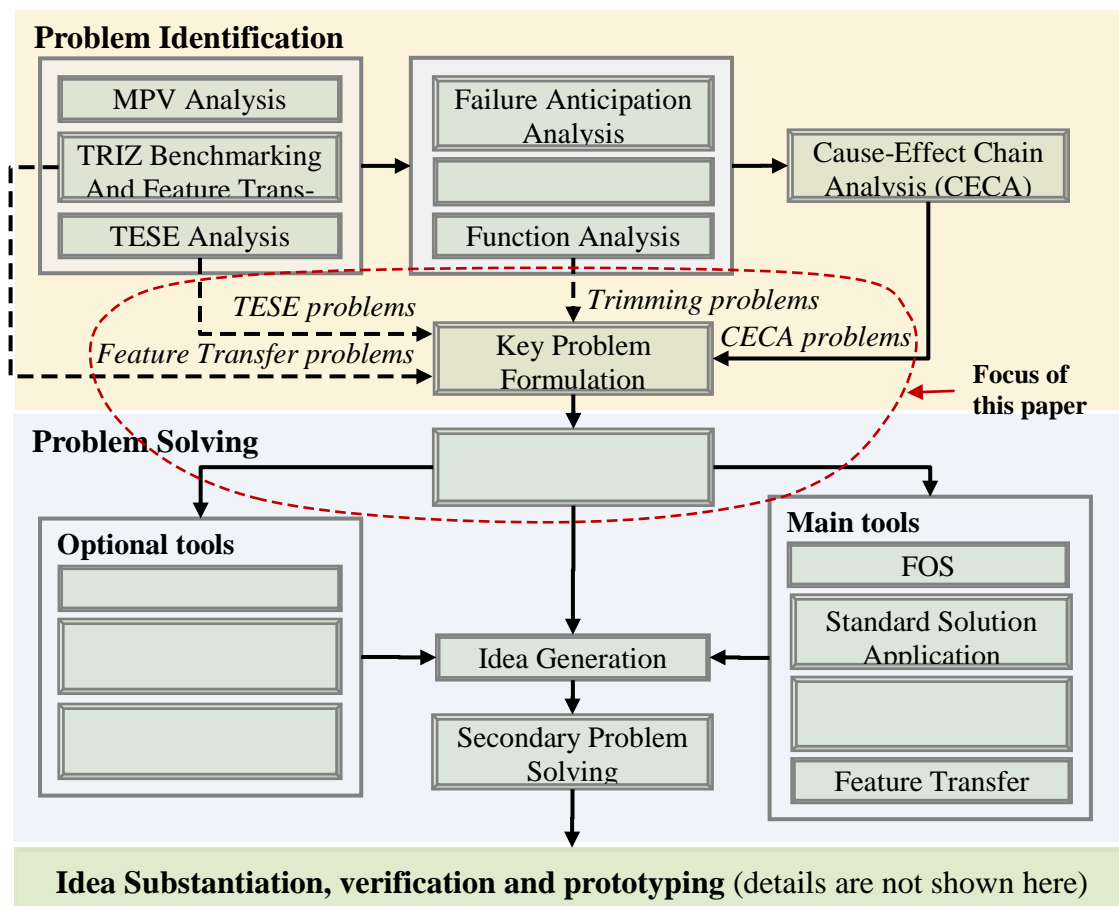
Problem Identification

MPV Analysis

TRIZ Benchmarking And Feature Trans-

TESE Analysis

Failure Anticipation Analysis

Function Analysis

Cause-Effect Chain Analysis (CECA)

TESE problems

Trimming problems

CECA problems

Feature Transfer problems

Key Problem Formulation

Focus of this paper

Problem Solving

Optional tools

Main tools

FOS

Standard Solution Application

Feature Transfer

Idea Generation

Secondary Problem Solving

**Idea Substantiation, verification and prototyping** (details are not shown here)